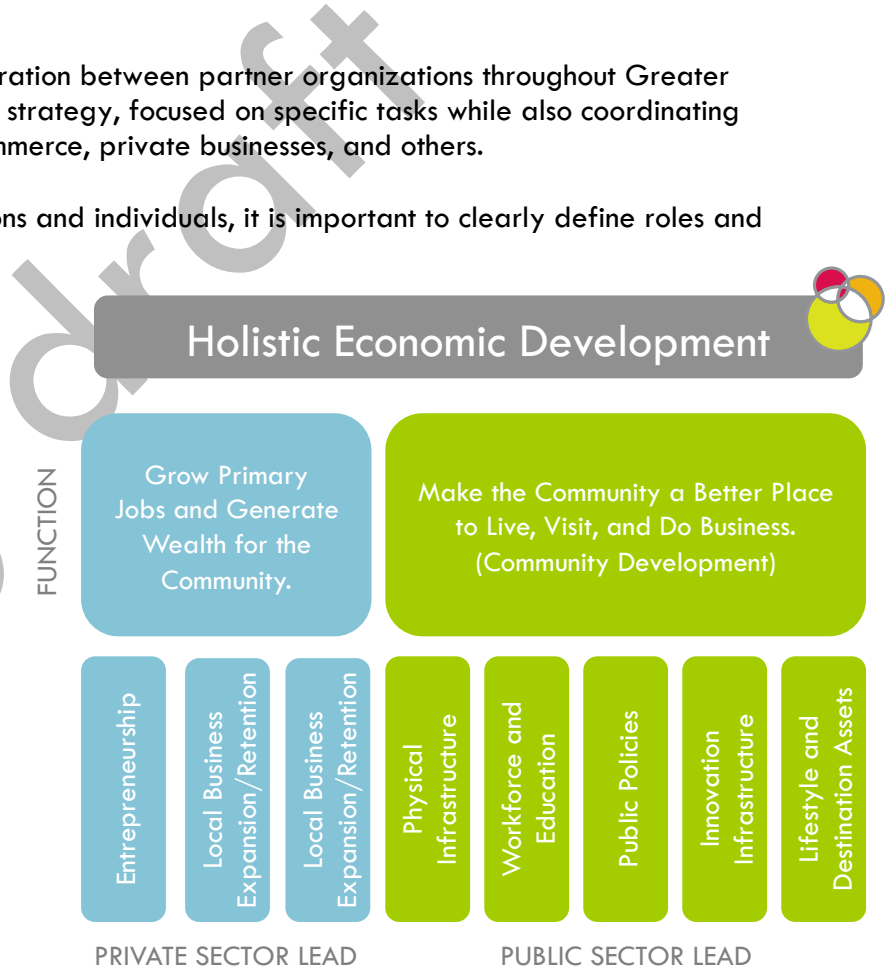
ration between partner organizations throughout Greater strategy, focused on specific tasks while also coordinating nmerce, private businesses, and others.

ons and individuals, it is important to clearly define roles and

draft

Holistic Economic Development

FUNCTION

Grow Primary Jobs and Generate Wealth for the Community.

Make the Community a Better Place to Live, Visit, and Do Business. (Community Development)

Entrepreneurship

Local Business Expansion/Retention

Local Business Expansion/Retention

Physical Infrastructure

Workforce and Education

Public Policies

Innovation Infrastructure

Lifestyle and Destination Assets

PRIVATE SECTOR LEAD

PUBLIC SECTOR LEAD